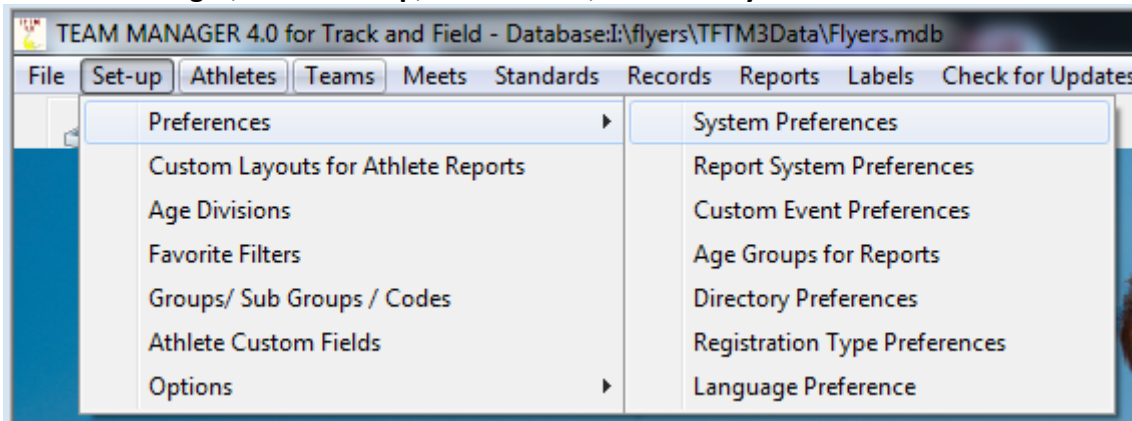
TEAM MANAGER 4.0 for Track and Field - Database:I:\flyers\TFTM3Data\Flyers.mdb

File Set-up Athletes Teams Meets Standards Records Reports Labels Check for Updates

Preferences
Custom Layouts for Athlete Reports
Age Divisions
Favorite Filters
Groups/ Sub Groups / Codes
Athlete Custom Fields
Options

System Preferences
Report System Preferences
Custom Event Preferences
Age Groups for Reports
Directory Preferences
Registration Type Preferences
Language Preference